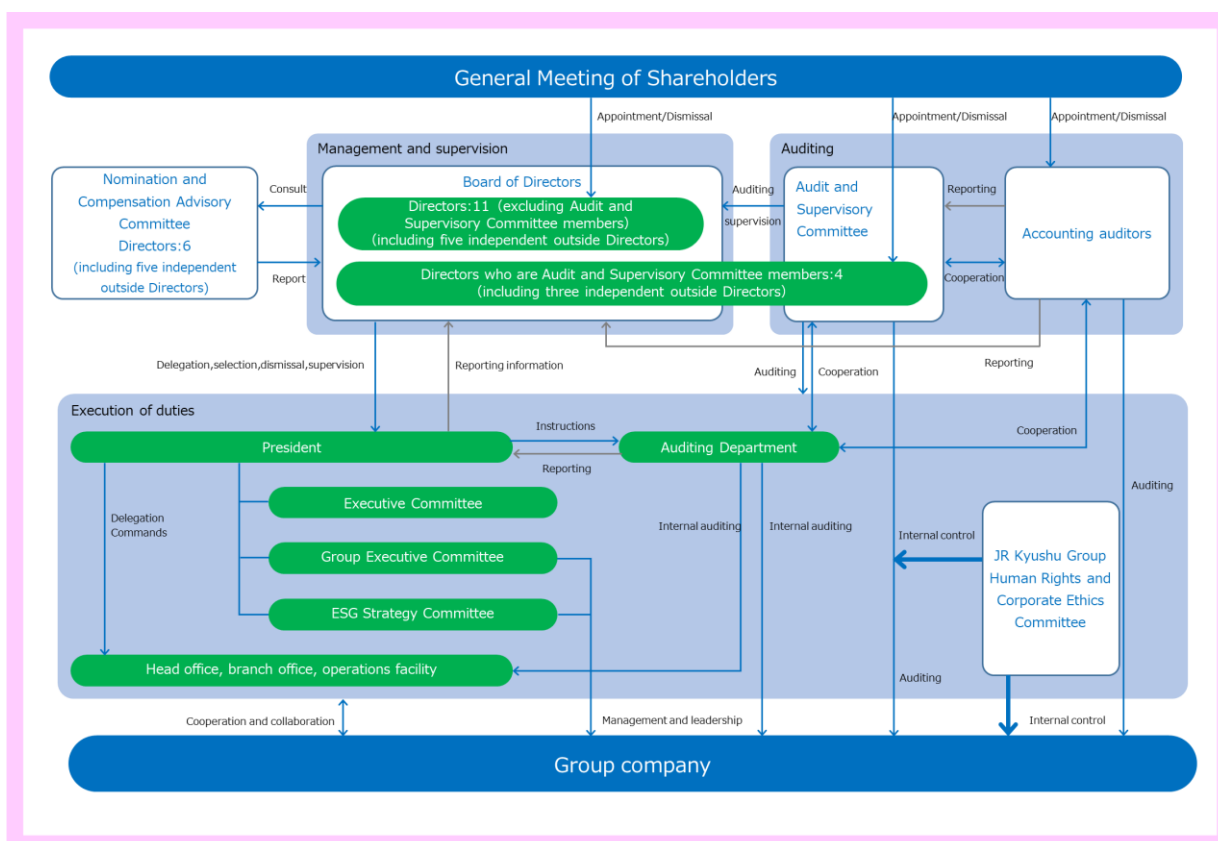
General Meeting of Shareholders

Appointment/Dismissal

Appointment/Dismissal

Appointment/Dismissal

Management and supervision

Auditing

Nomination and Compensation Advisory Committee
Directors:6
(including five independent outside Directors)

Consult

Report

Board of Directors

Directors:11 (excluding Audit and Supervisory Committee members)
(including five independent outside Directors)

Directors who are Audit and Supervisory Committee members:4
(including three independent outside Directors)

Auditing
supervision

Audit and Supervisory Committee

Reporting

Cooperation

Accounting auditors

Reporting

Delegation,selection,dismissal,supervision

Reporting information

Auditing

Cooperation

Execution of duties

President

Instructions

Reporting

Auditing Department

Cooperation

Executive Committee

Group Executive Committee

ESG Strategy Committee

Delegation
Commands

Internal auditing

Internal auditing

Internal control

JR Kyushu Group Human Rights and Corporate Ethics Committee

Auditing

Head office, branch office, operations facility

Auditing

Cooperation and collaboration

Management and leadership

Internal control

Group company